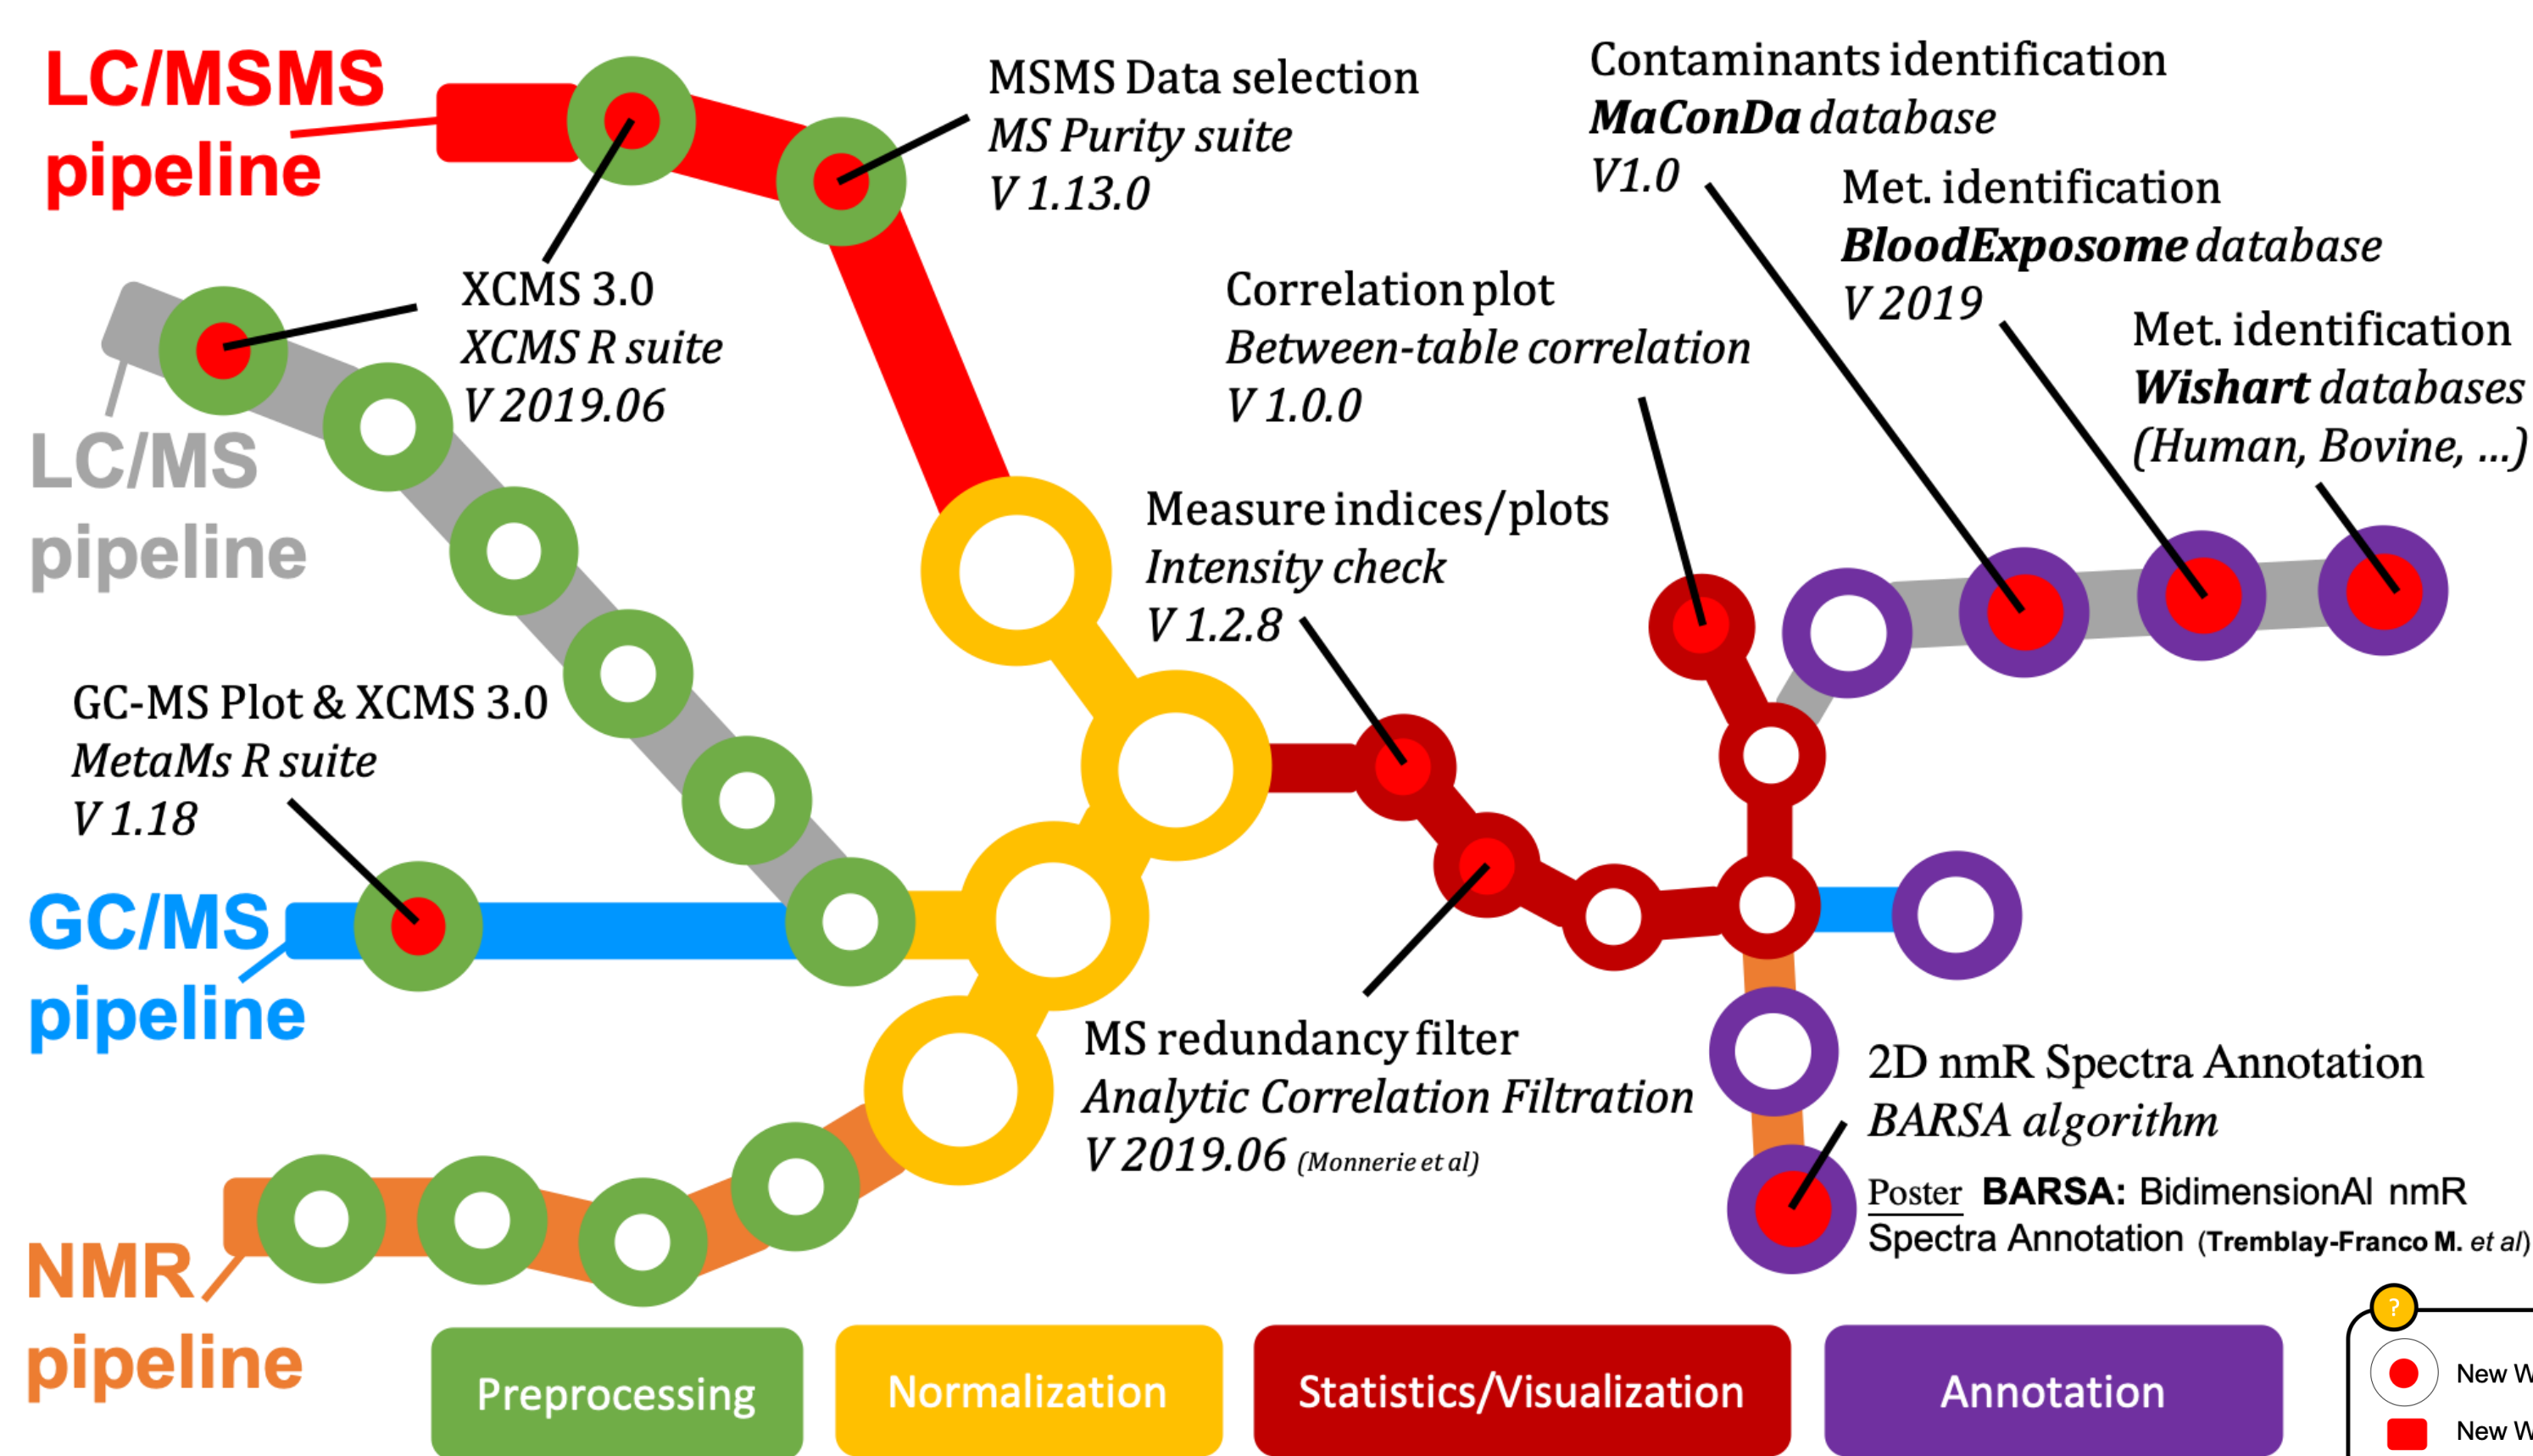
LC/MSMS pipeline

MSMS Data selection
*MS Purity suite*
*V 1.13.0*

Contaminants identification
***MaConDa** database*
*V1.0*

Met. identification
***BloodExposome** database*
*V 2019*

Met. identification
***Wishart** databases*
*(Human, Bovine, ...)*

XCMS 3.0
*XCMS R suite*
*V 2019.06*

LC/MS pipeline

Correlation plot
*Between-table correlation*
*V 1.0.0*

Measure indices/plots
*Intensity check*
*V 1.2.8*

GC-MS Plot & XCMS 3.0
*MetaMs R suite*
*V 1.18*

GC/MS pipeline

MS redundancy filter
*Analytic Correlation Filtration*
*V 2019.06 (Monnerie et al)*

2D nmR Spectra Annotation
*BARSA algorithm*
Poster **BARSA:** BidimensionAl nmR Spectra Annotation (**Tremblay-Franco M.** *et al*)

NMR pipeline

Preprocessing
Normalization
Statistics/Visualization
Annotation

?
New W
New W